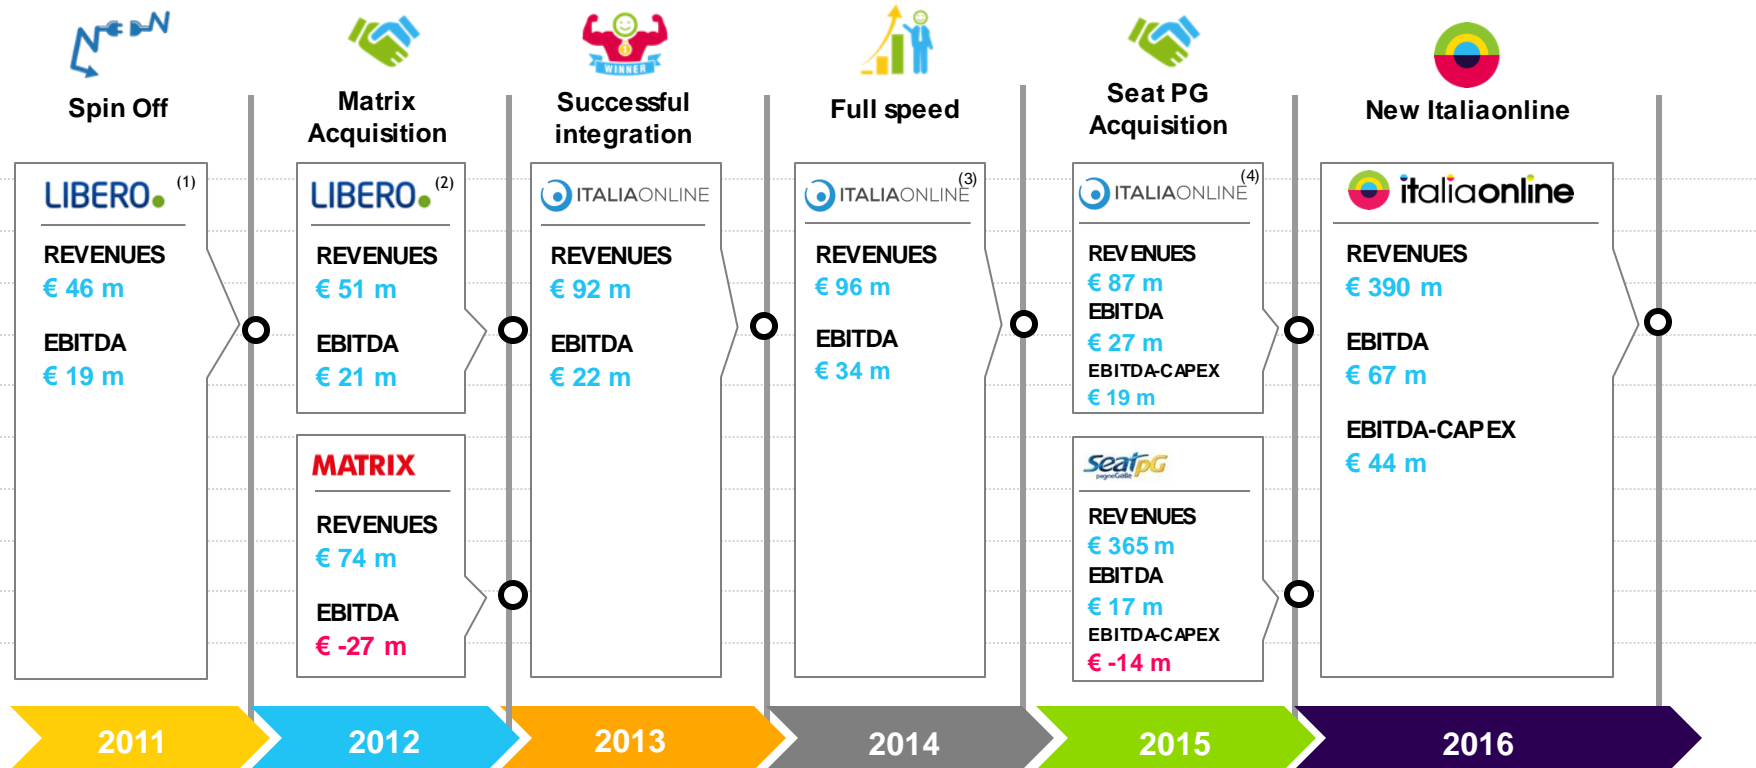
Spin Off

LIBERO (1)

REVENUES
€ 46 m

EBITDA
€ 19 m

Matrix Acquisition

LIBERO (2)

REVENUES
€ 51 m

EBITDA
€ 21 m

MATRIX

REVENUES
€ 74 m

EBITDA
€ -27 m

WINNER

Successful integration

ITALIAONLINE

REVENUES
€ 92 m

EBITDA
€ 22 m

Full speed

ITALIAONLINE (3)

REVENUES
€ 96 m

EBITDA
€ 34 m

Seat PG Acquisition

ITALIAONLINE (4)

REVENUES
€ 87 m
EBITDA
€ 27 m
EBITDA-CAPEX
€ 19 m

SeatPG
pagineGialle

REVENUES
€ 365 m
EBITDA
€ 17 m
EBITDA-CAPEX
€ -14 m

New Italiaonline

italiaonline

REVENUES
€ 390 m

EBITDA
€ 67 m

EBITDA-CAPEX
€ 44 m

2011

2012

2013

2014

2015

2016